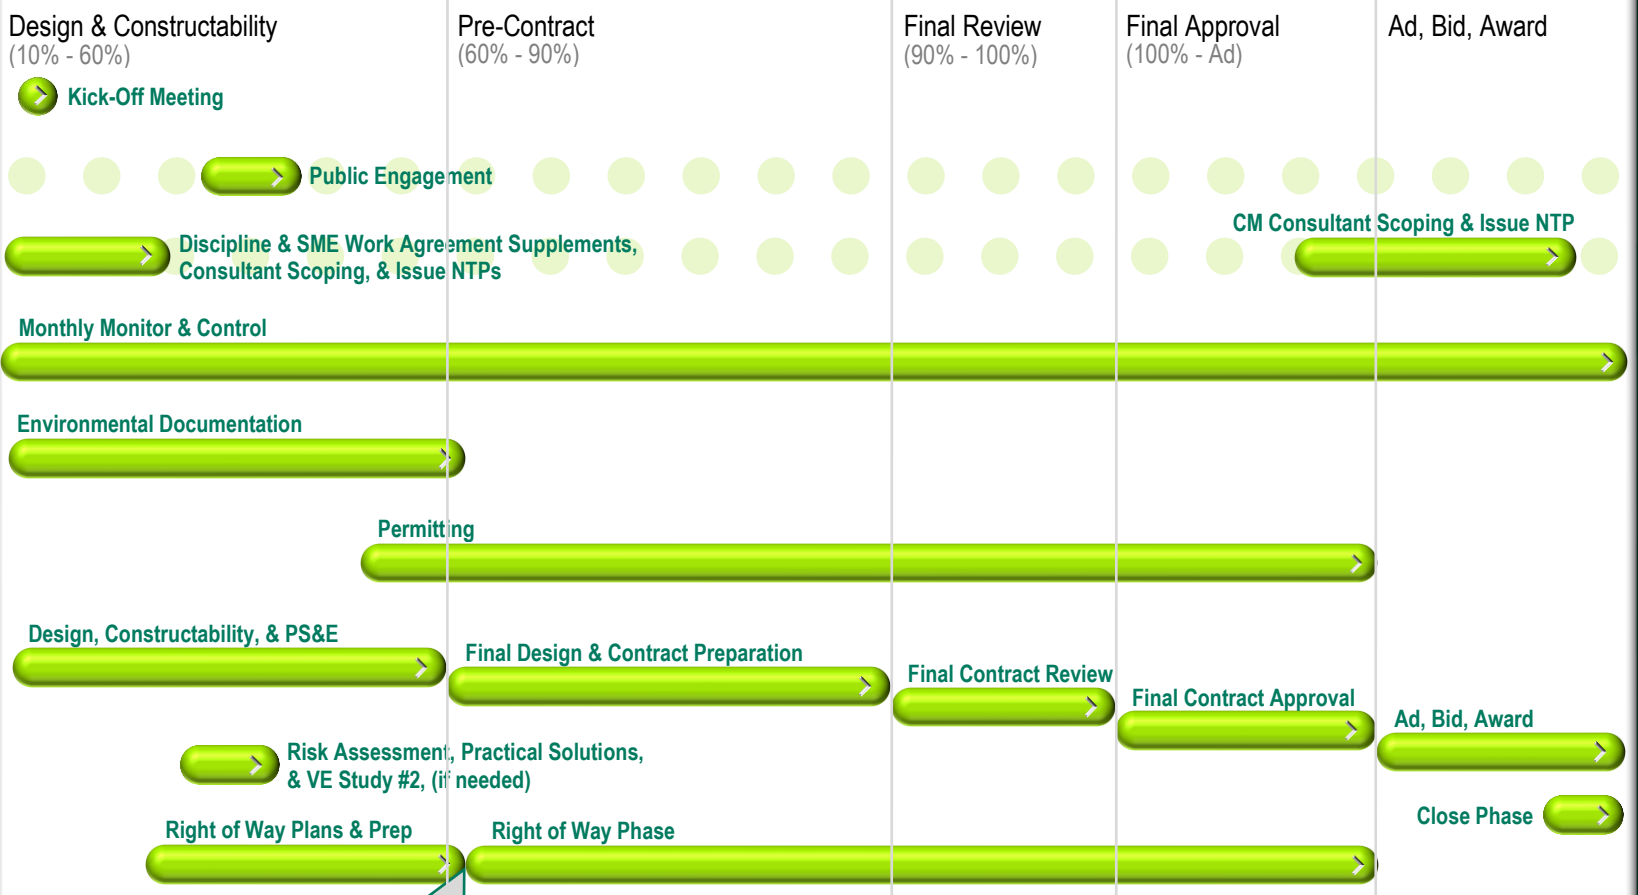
Design & Constructability
(10% - 60%)

Pre-Contract
(60% - 90%)

Final Review
(90% - 100%)

Final Approval
(100% - Ad)

Ad, Bid, Award

Kick-Off Meeting

Public Engagement

CM Consultant Scoping & Issue NTP

Discipline & SME Work Agreement Supplements, Consultant Scoping, & Issue NTPs

Monthly Monitor & Control

Environmental Documentation

Permitting

Design, Constructability, & PS&E

Final Design & Contract Preparation

Final Contract Review

Final Contract Approval

Ad, Bid, Award

Risk Assessment, Practical Solutions, & VE Study #2, (if needed)

Close Phase

Right of Way Plans & Prep

Right of Way Phase